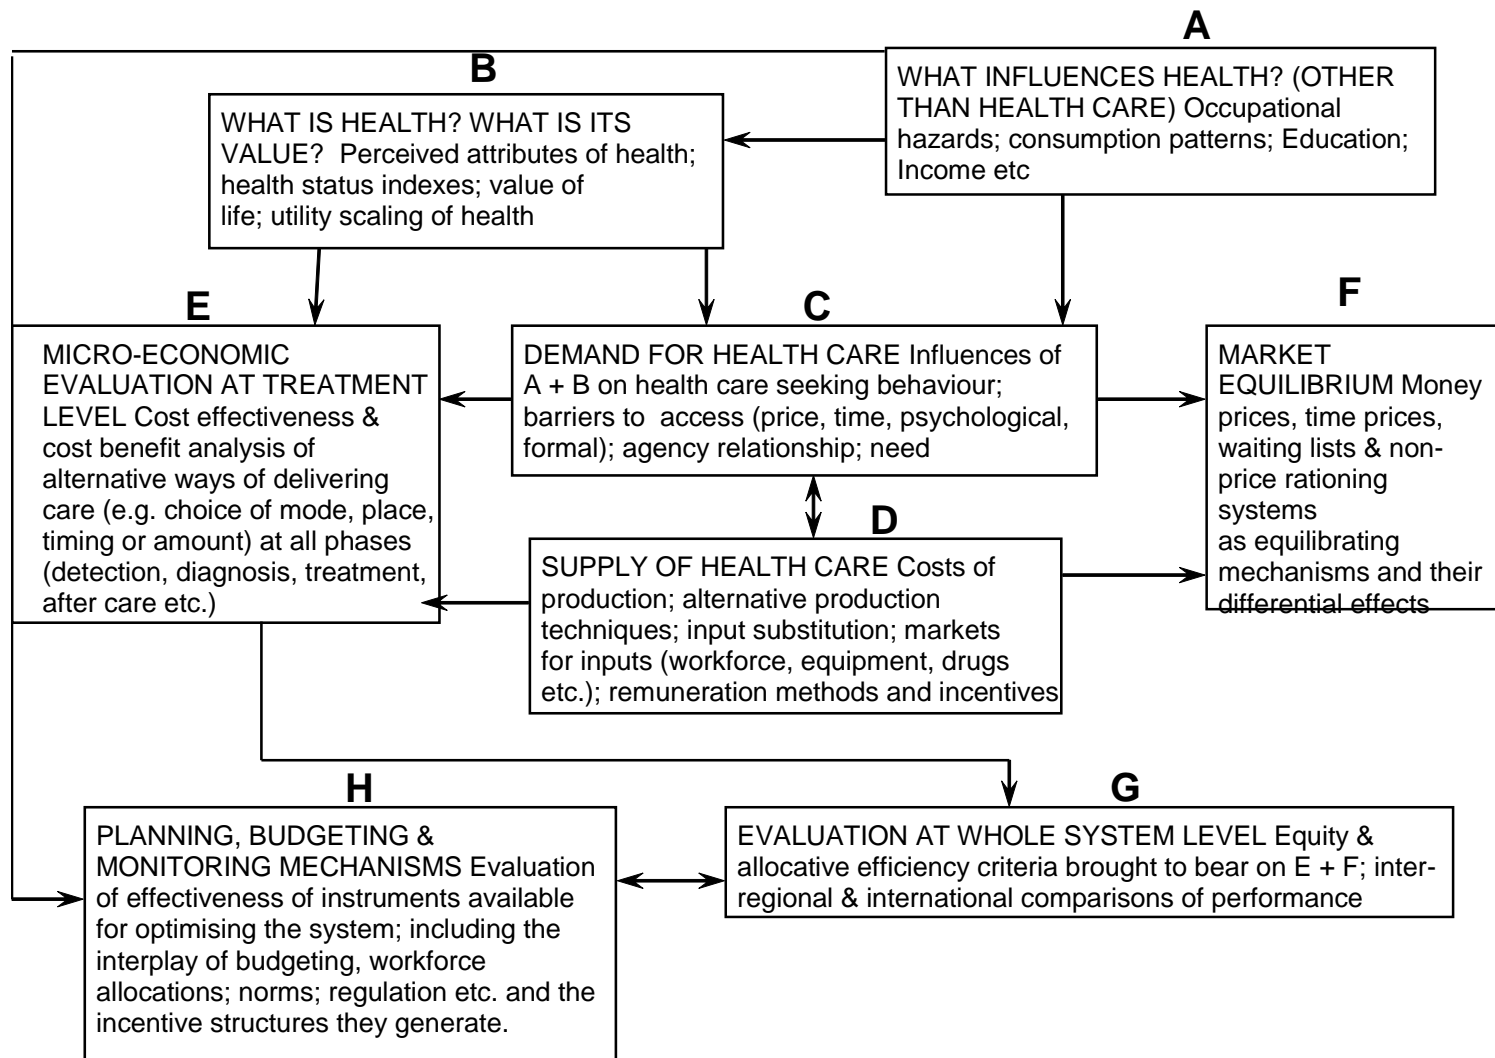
A

WHAT INFLUENCES HEALTH? (OTHER THAN HEALTH CARE) Occupational hazards; consumption patterns; Education; Income etc

B

WHAT IS HEALTH? WHAT IS ITS VALUE? Perceived attributes of health; health status indexes; value of life; utility scaling of health

E

MICRO-ECONOMIC EVALUATION AT TREATMENT LEVEL Cost effectiveness & cost benefit analysis of alternative ways of delivering care (e.g. choice of mode, place, timing or amount) at all phases (detection, diagnosis, treatment, after care etc.)

C

DEMAND FOR HEALTH CARE Influences of A + B on health care seeking behaviour; barriers to access (price, time, psychological, formal); agency relationship; need

F

MARKET EQUILIBRIUM Money prices, time prices, waiting lists & non-price rationing systems as equilibrating mechanisms and their differential effects

D

SUPPLY OF HEALTH CARE Costs of production; alternative production techniques; input substitution; markets for inputs (workforce, equipment, drugs etc.); remuneration methods and incentives

H

PLANNING, BUDGETING & MONITORING MECHANISMS Evaluation of effectiveness of instruments available for optimising the system; including the interplay of budgeting, workforce allocations; norms; regulation etc. and the incentive structures they generate.

G

EVALUATION AT WHOLE SYSTEM LEVEL Equity & allocative efficiency criteria brought to bear on E + F; inter-regional & international comparisons of performance